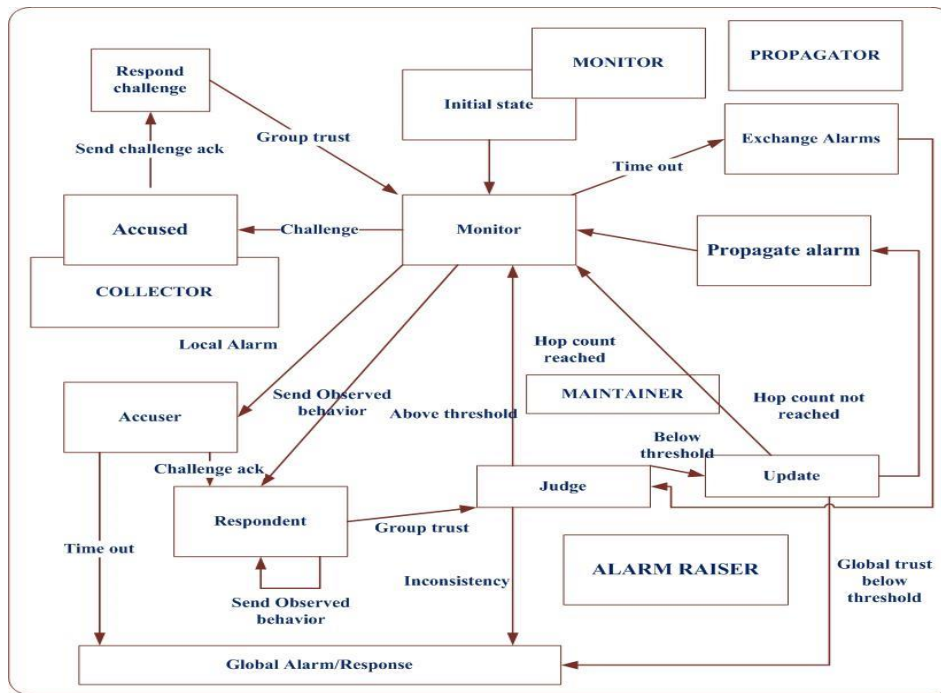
Respond challenge

MONITOR

PROPAGATOR

Initial state

Group trust

Send challenge ack

Time out

Exchange Alarms

Accused

Challenge

Monitor

Propagate alarm

COLLECTOR

Local Alarm

Hop count reached

MAINTAINER

Hop count not reached

Accuser

Send Observed behavior

Above threshold

Below threshold

Challenge ack

Update

Judge

Respondent

Group trust

Time out

Inconsistency

ALARM RAISER

Global trust below threshold

Send Observed behavior

Global Alarm/Response